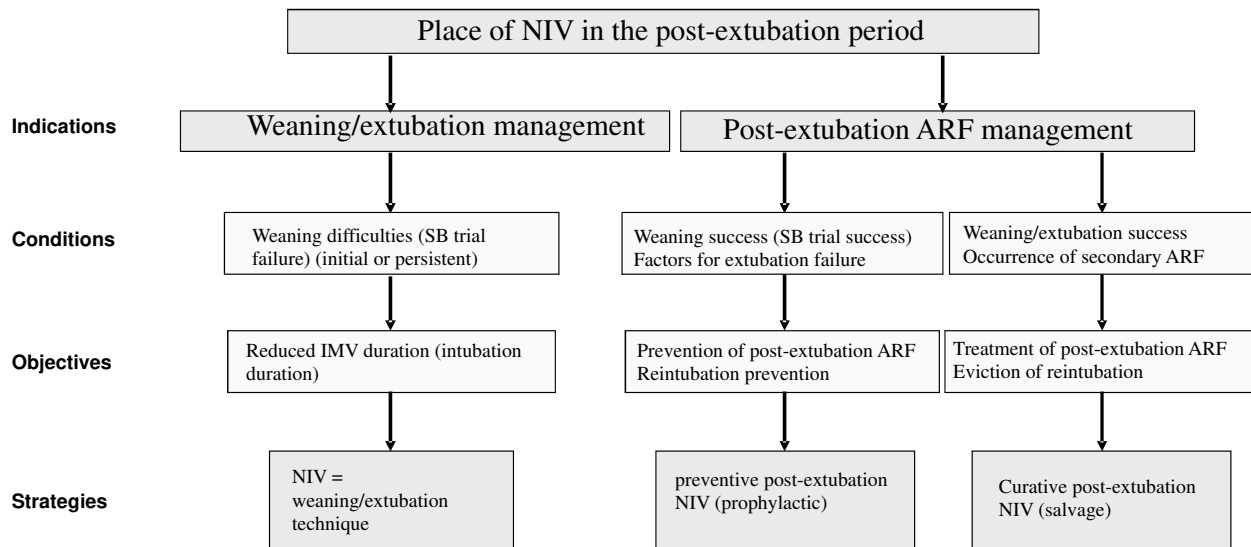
Place of NIV in the post-extubation period

Indications

Weaning/extubation management

Post-extubation ARF management

Conditions

Weaning difficulties (SB trial failure) (initial or persistent)

Weaning success (SB trial success) Factors for extubation failure

Weaning/extubation success Occurrence of secondary ARF

Objectives

Reduced IMV duration (intubation duration)

Prevention of post-extubation ARF Reintubation prevention

Treatment of post-extubation ARF Eviction of reintubation

Strategies

NIV = weaning/extubation technique

preventive post-extubation NIV (prophylactic)

Curative post-extubation NIV (salvage)